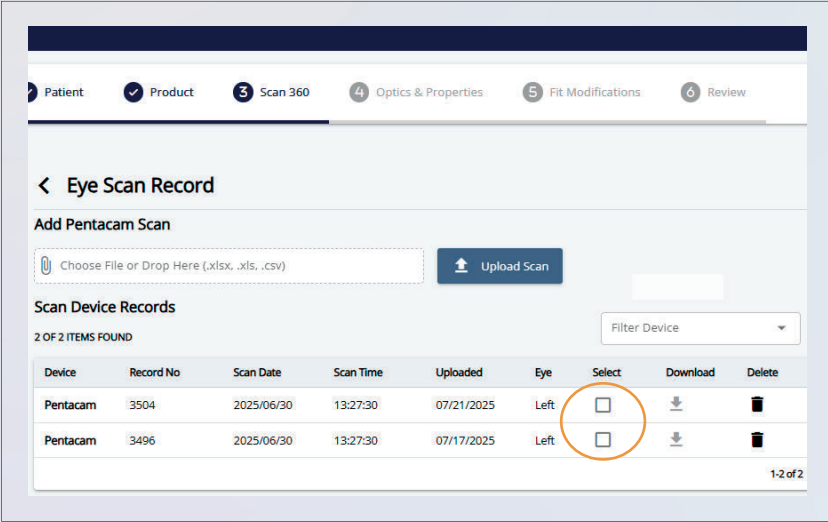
Patient Product 3 Scan 360 4 Optics & Properties 5 Fit Modifications 6 Review

Eye Scan Record

Add Pentacam Scan

Choose File or Drop Here (.xlsx, .xls, .csv)

Upload Scan

Scan Device Records

2 OF 2 ITEMS FOUND

Filter Device

| Device | Record No | Scan Date | Scan Time | Uploaded | Eye | Select | Download | Delete |
|---|---|---|---|---|---|---|---|---|
| Pentacam | 3504 | 2025/06/30 | 13:27:30 | 07/21/2025 | Left | | | |
| Pentacam | 3496 | 2025/06/30 | 13:27:30 | 07/17/2025 | Left | | | |

1-2 of 2